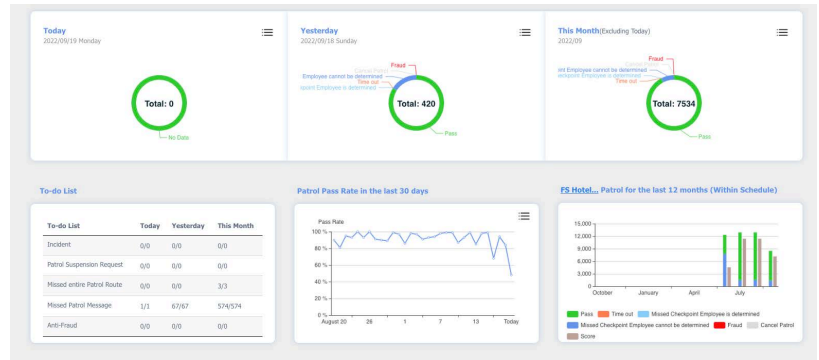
Today
2022/09/19 Monday

Total: 0

No Data

Yesterday
2022/09/18 Sunday

Fraud
Cancel Patrol
Employee cannot be determined
Time out
Checkpoint Employee is determined

Total: 420

Pass

This Month(Excluding Today)
2022/09

Fraud
int Employee cannot be determined
Cancel Patrol
ckpoint Employee is determined
Time out

Total: 7534

Pass

To-do List

| To-do List | Today | Yesterday | This Month |
|---|---|---|---|
| Incident | 0/0 | 0/0 | 0/0 |
| Patrol Suspension Request | 0/0 | 0/0 | 0/0 |
| Missed entire Patrol Route | 0/0 | 0/0 | 3/3 |
| Missed Patrol Message | 1/1 | 67/67 | 574/574 |
| Anti-Fraud | 0/0 | 0/0 | 0/0 |

Patrol Pass Rate in the last 30 days

Pass Rate
100 %
80 %
60 %
40 %
20 %
0 %
August 20 26 1 7 13 Today

FS Hotel... Patrol for the last 12 months (Within Schedule)

15,000
12,000
9,000
6,000
3,000
0
October January April July

Pass Time out Missed Checkpoint Employee is determined
Missed Checkpoint Employee cannot be determined Fraud Cancel Patrol
Score